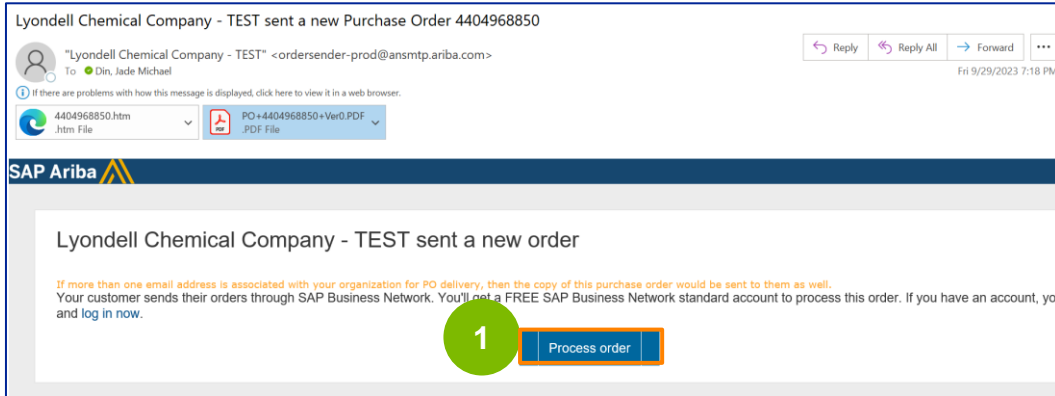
Lyondell Chemical Company - TEST sent a new Purchase Order 4404968850

"Lyondell Chemical Company - TEST" <ordersender-prod@ansmtp.ariba.com>
To Din, Jade Michael

Reply Reply All Forward ...
Fri 9/29/2023 7:18 PM

If there are problems with how this message is displayed, click here to view it in a web browser.

4404968850.htm
.htm File

PO+4404968850+Ver0.PDF
.PDF File

SAP Ariba

Lyondell Chemical Company - TEST sent a new order

If more than one email address is associated with your organization for PO delivery, then the copy of this purchase order would be sent to them as well.
Your customer sends their orders through SAP Business Network. You'll get a FREE SAP Business Network standard account to process this order. If you have an account, yo and log in now.

1

Process order